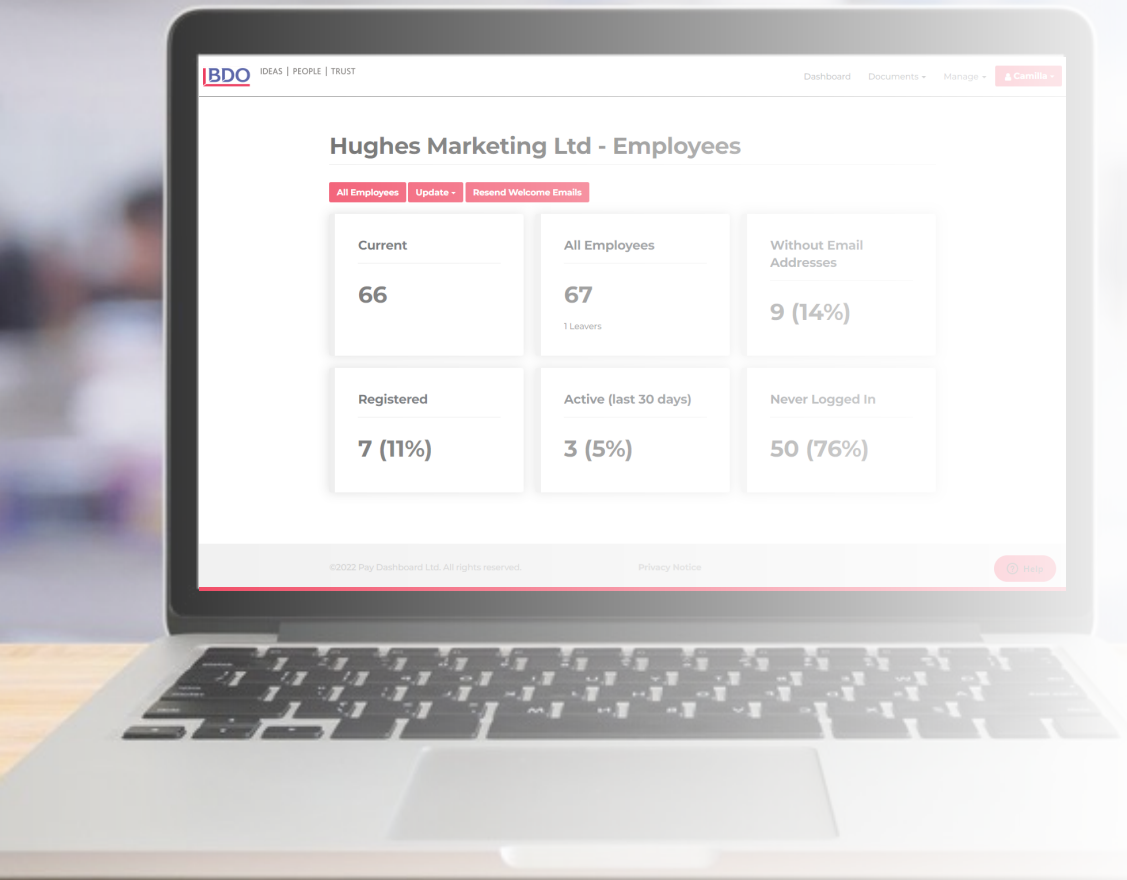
BDO IDEAS | PEOPLE | TRUST

Dashboard Documents Manage Camilla

Hughes Marketing Ltd - Employees

All Employees Update Resend Welcome Emails

Current

66

All Employees

67

1 Leavers

Without Email Addresses

9 (14%)

Registered

7 (11%)

Active (last 30 days)

3 (5%)

Never Logged In

50 (76%)

©2022 Pay Dashboard Ltd. All rights reserved.

Privacy Notice

Help